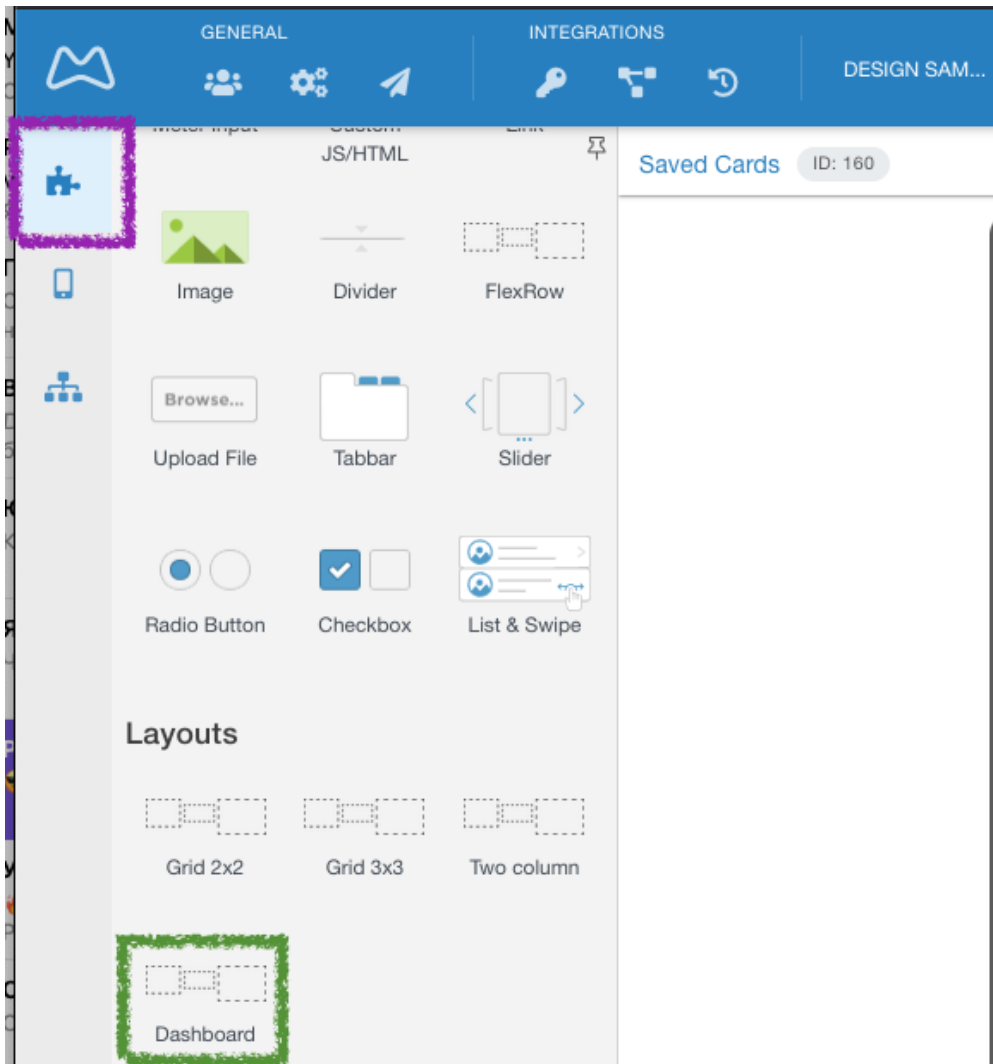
GENERAL

INTEGRATIONS

DESIGN SAM...

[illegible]

JS/HTML

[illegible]

Saved Cards ID: 160

Image

Divider

FlexRow

Browse...

Upload File

Tabbar

Slider

Radio Button

Checkbox

List & Swipe

Layouts

Grid 2x2

Grid 3x3

Two column

Dashboard